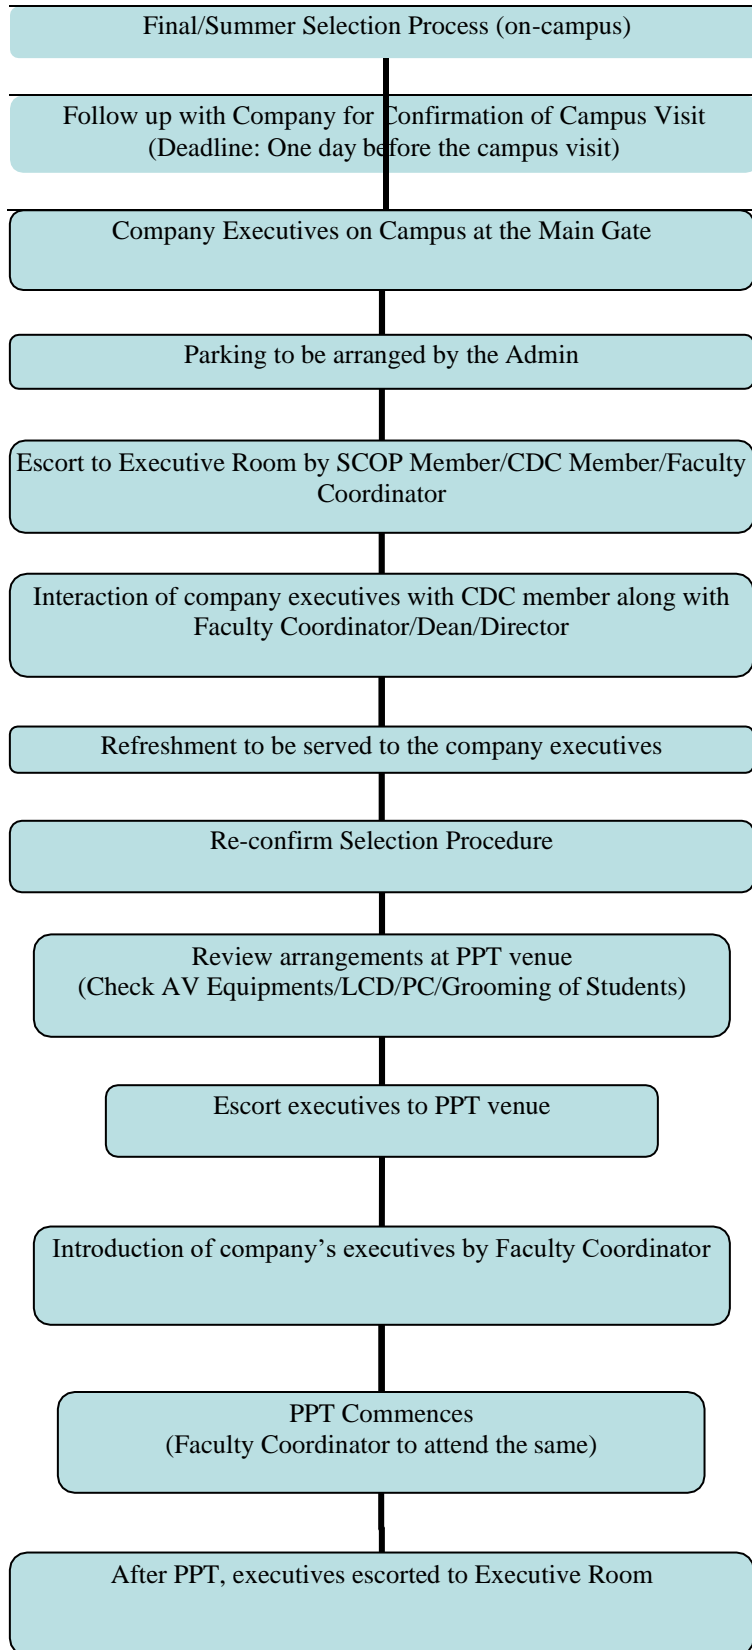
Final/Summer Selection Process (on-campus)

Follow up with Company for Confirmation of Campus Visit (Deadline: One day before the campus visit)

Company Executives on Campus at the Main Gate

Parking to be arranged by the Admin

Escort to Executive Room by SCOP Member/CDC Member/Faculty Coordinator

Interaction of company executives with CDC member along with Faculty Coordinator/Dean/Director

Refreshment to be served to the company executives

Re-confirm Selection Procedure

Review arrangements at PPT venue (Check AV Equipments/LCD/PC/Grooming of Students)

Escort executives to PPT venue

Introduction of company's executives by Faculty Coordinator

PPT Commences (Faculty Coordinator to attend the same)

After PPT, executives escorted to Executive Room